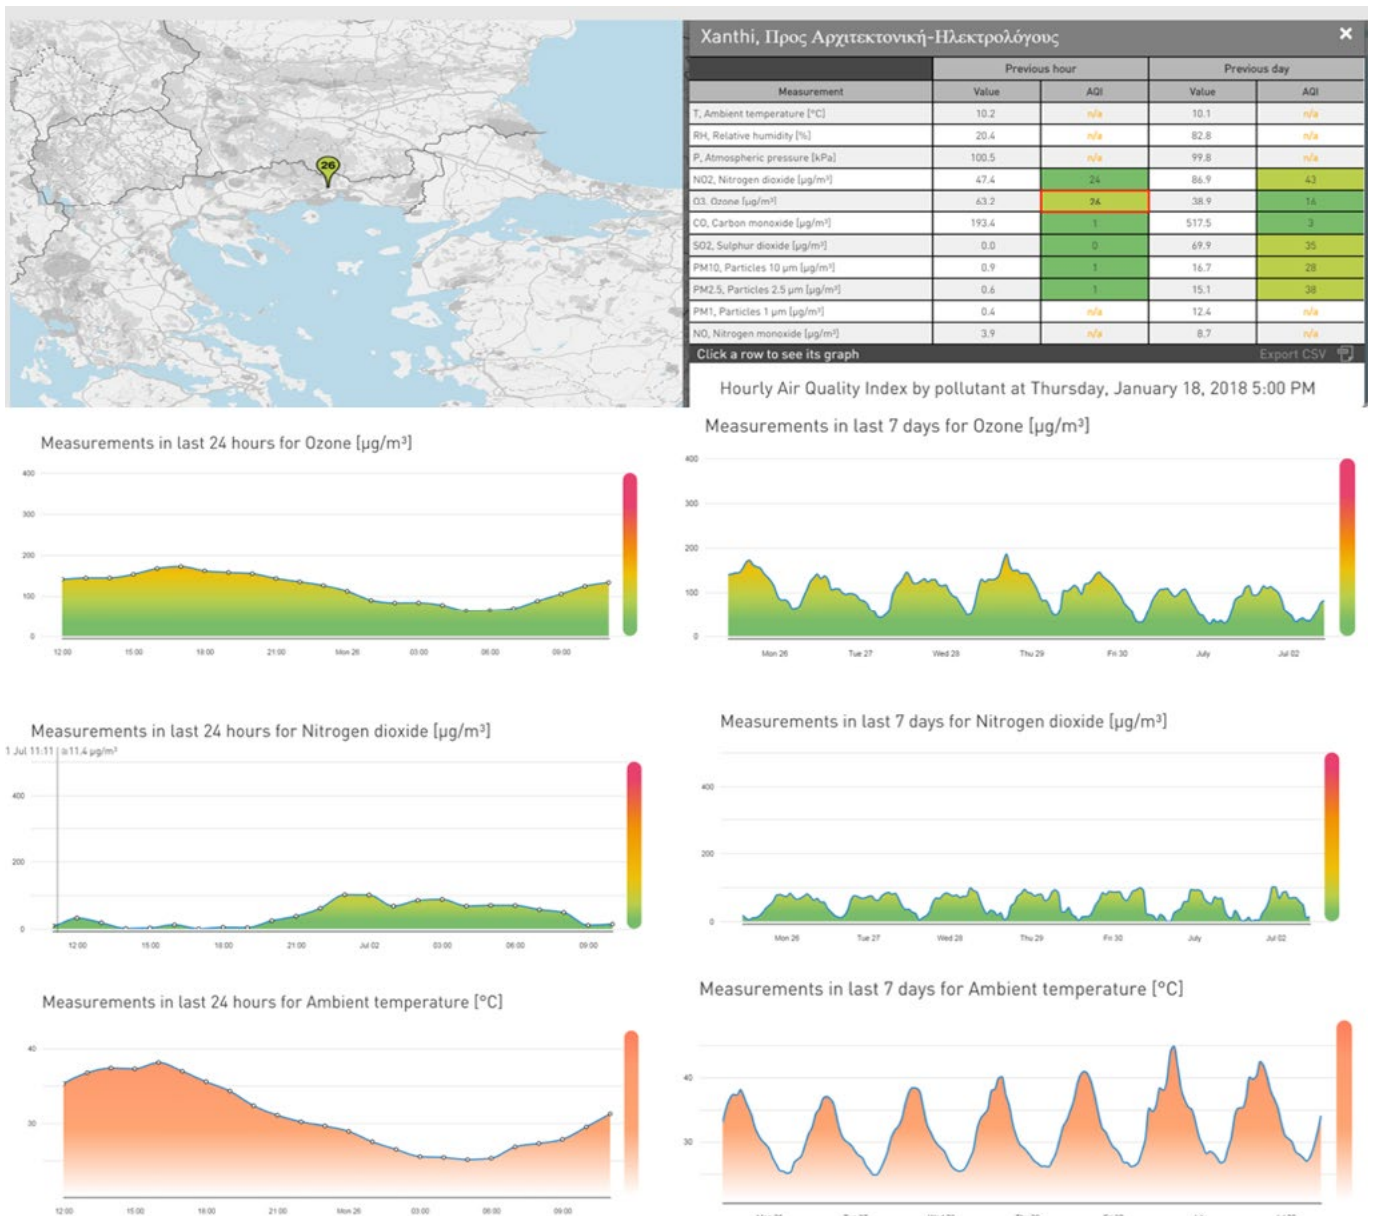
26

Xanthi, Προς Αρχιτεκτονική-Ηλεκτρολόγους ×

| Measurement | Previous hour Value | Previous hour AQI | Previous day Value | Previous day AQI |
|---|---|---|---|---|
| T, Ambient temperature [°C] | 10.2 | n/a | 10.1 | n/a |
| RH, Relative humidity [%] | 20.4 | n/a | 82.8 | n/a |
| P, Atmospheric pressure [kPa] | 100.5 | n/a | 99.8 | n/a |
| NO2, Nitrogen dioxide [μg/m³] | 47.4 | 24 | 86.9 | 43 |
| O3, Ozone [μg/m³] | 63.2 | 24 | 38.9 | 14 |
| CO, Carbon monoxide [μg/m³] | 193.4 | 1 | 517.5 | 3 |
| SO2, Sulphur dioxide [μg/m³] | 0.0 | 0 | 69.9 | 35 |
| PM10, Particles 10 μm [μg/m³] | 0.9 | 1 | 16.7 | 28 |
| PM2.5, Particles 2.5 μm [μg/m³] | 0.6 | 1 | 15.1 | 38 |
| PM1, Particles 1 μm [μg/m³] | 0.4 | n/a | 12.4 | n/a |
| NO, Nitrogen monoxide [μg/m³] | 3.9 | n/a | 8.7 | n/a |

Click a row to see its graph Export CSV

Hourly Air Quality Index by pollutant at Thursday, January 18, 2018 5:00 PM

Measurements in last 24 hours for Ozone [μg/m³]

400 300 200 100 0

12:00 15:00 18:00 21:00 Mon 26 03:00 06:00 09:00

Measurements in last 7 days for Ozone [μg/m³]

400 300 200 100 0

Mon 26 Tue 27 Wed 28 Thu 29 Fri 30 July Jul 02

Measurements in last 24 hours for Nitrogen dioxide [μg/m³]

1 Jul 11:11 | ≡11.4 μg/m³

400 200 0

12:00 15:00 18:00 21:00 Jul 02 03:00 06:00 09:00

Measurements in last 7 days for Nitrogen dioxide [μg/m³]

400 200 0

Mon 26 Tue 27 Wed 28 Thu 29 Fri 30 July Jul 02

Measurements in last 24 hours for Ambient temperature [°C]

40 30

12:00 15:00 18:00 21:00 Mon 26 03:00 06:00 09:00

Measurements in last 7 days for Ambient temperature [°C]

40 30